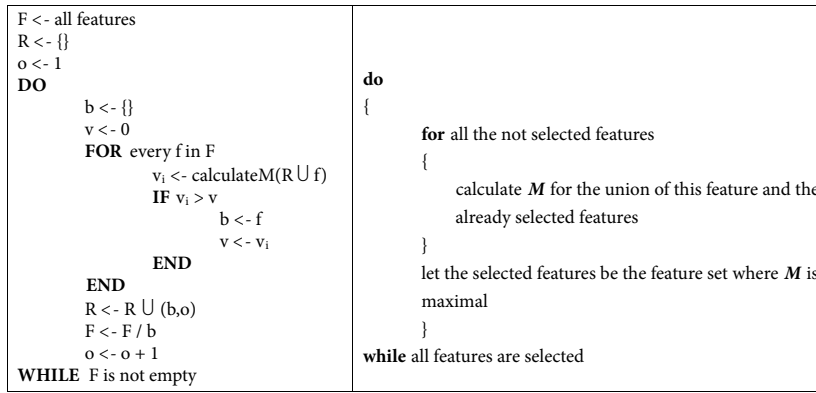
| F <- all features<br>R <- {}<br>o <- 1<br>**DO**<br>b <- {}<br>v <- 0<br>**FOR** every f in F<br>$v_i$ <- calculateM(R $\cup$ f)<br>**IF** $v_i > v$<br>b <- f<br>v <- $v_i$<br>**END**<br>**END**<br>R <- R $\cup$ (b,o)<br>F <- F / b<br>o <- o + 1<br>**WHILE** F is not empty | **do**<br>{<br>**for** all the not selected features<br>{<br>calculate ***M*** for the union of this feature and the already selected features<br>}<br>let the selected features be the feature set where ***M*** is maximal<br>}<br>**while** all features are selected |
|---|---|